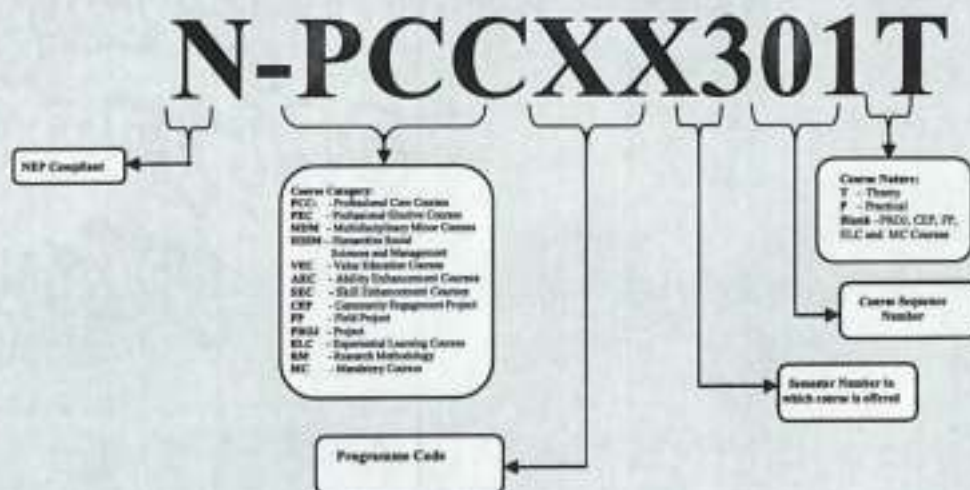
N-PCCXX301T

NEP Compliant

Course Category:
PCC - Professional Core Courses
PEC - Professional Elective Courses
MDM - Multidisciplinary Minor Courses
HSSM - Humanities Social Sciences and Management
VEC - Value Education Courses
AEC - Ability Enhancement Courses
SEC - Skill Enhancement Courses
CEP - Community Engagement Project
FP - Field Project
PROJ - Project
ELC - Experiential Learning Courses
RM - Research Methodology
MC - Mandatory Courses

Programme Code

Semester Number in which course is offered

Course Sequence Number

Course Nature:
T - Theory
P - Practical
Blank - PROJ, CEP, FP, ELC and MC Courses